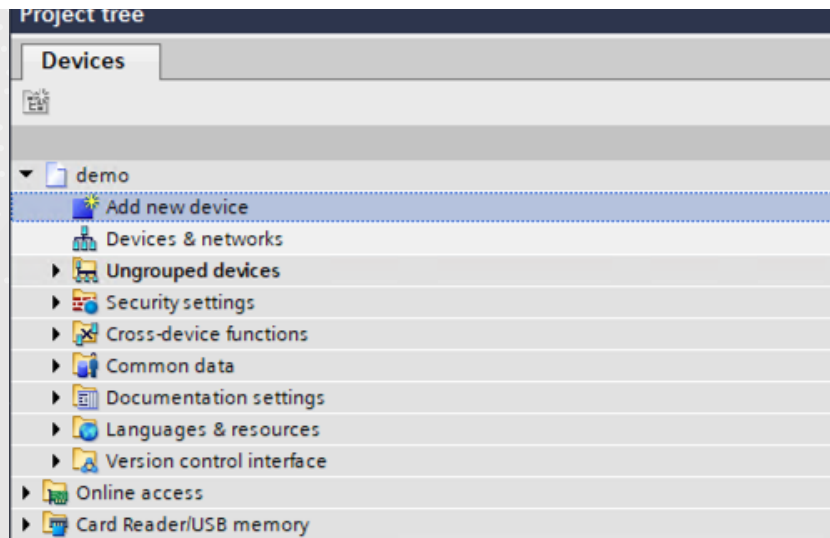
Project tree

Devices

demo
Add new device
Devices & networks
Ungrouped devices
Security settings
Cross-device functions
Common data
Documentation settings
Languages & resources
Version control interface
Online access
Card Reader/USB memory